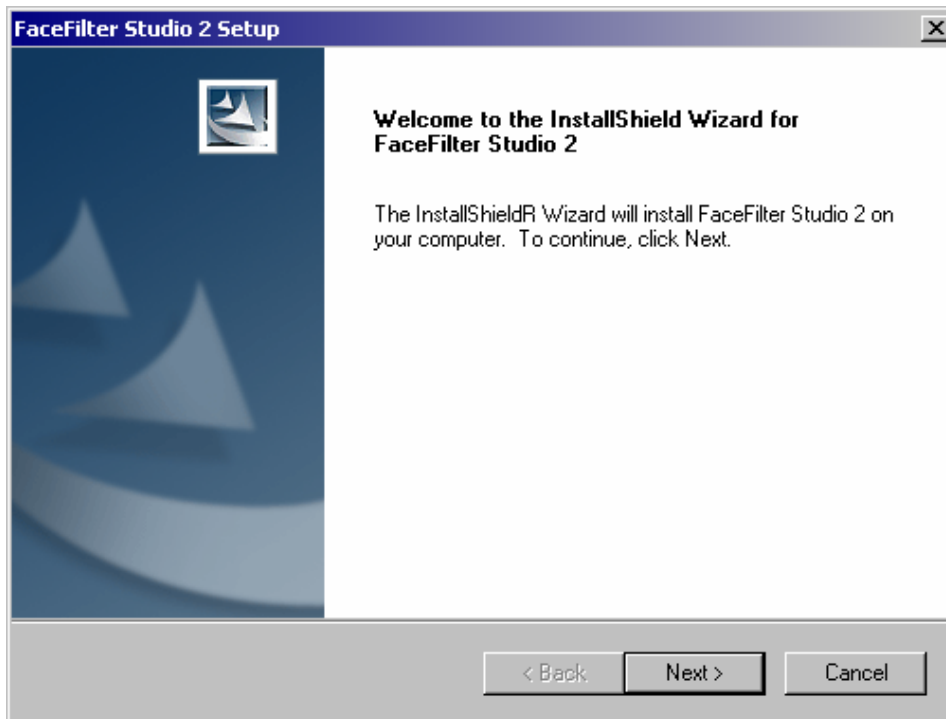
FaceFilter Studio 2 Setup

Welcome to the InstallShield Wizard for FaceFilter Studio 2

The InstallShieldR Wizard will install FaceFilter Studio 2 on your computer. To continue, click Next.

< Back
Next >
Cancel